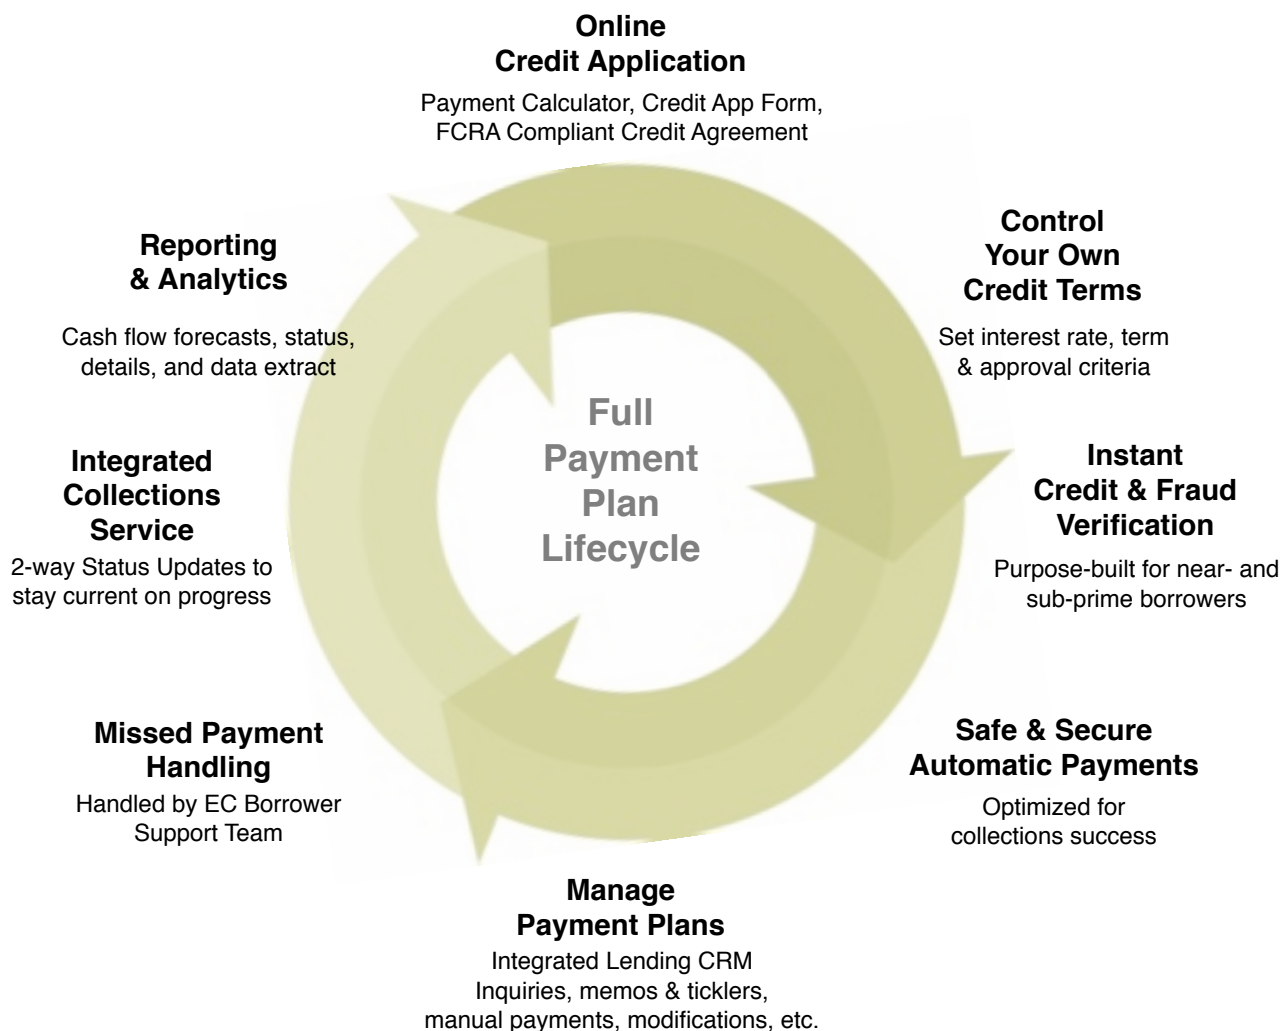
Online Credit Application

Payment Calculator, Credit App Form, FCRA Compliant Credit Agreement

Control Your Own Credit Terms

Set interest rate, term & approval criteria

Instant Credit & Fraud Verification

Purpose-built for near- and sub-prime borrowers

Safe & Secure Automatic Payments

Optimized for collections success

Manage Payment Plans

Integrated Lending CRM
Inquiries, memos & ticklers, manual payments, modifications, etc.

Missed Payment Handling

Handled by EC Borrower Support Team

Integrated Collections Service

2-way Status Updates to stay current on progress

Reporting & Analytics

Cash flow forecasts, status, details, and data extract

Full Payment Plan Lifecycle